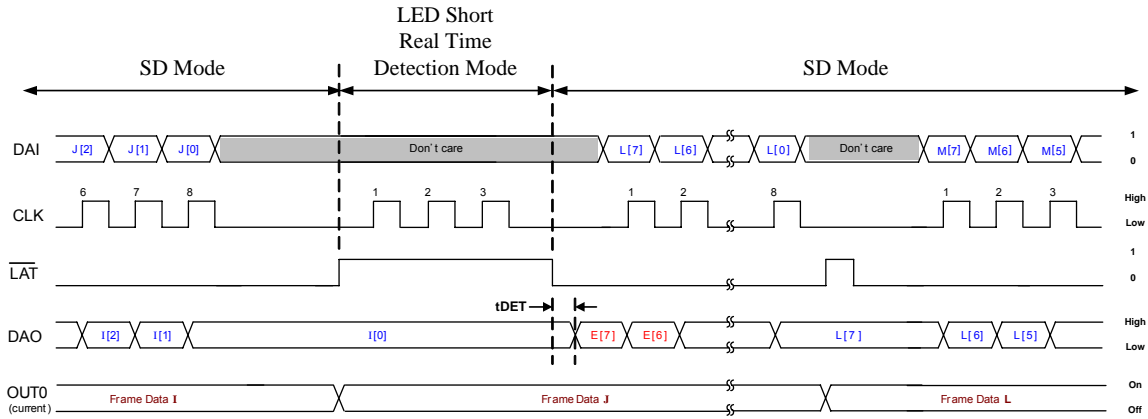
SD Mode

LED Short Real Time Detection Mode

SD Mode

DAI J [2] J [1] J [0] Don’t care L [7] L [6] L [0] Don’t care M[7] M[6] M[5] 1 0

CLK 6 7 8 1 2 3 1 2 8 1 2 3 High Low

$\overline{LAT}$ 1 0

tDET

DAO I [2] I [1] I [0] E [7] E [6] L [7] L [6] L [5] High Low

OUT0 (current) Frame Data I Frame Data J Frame Data L On Off